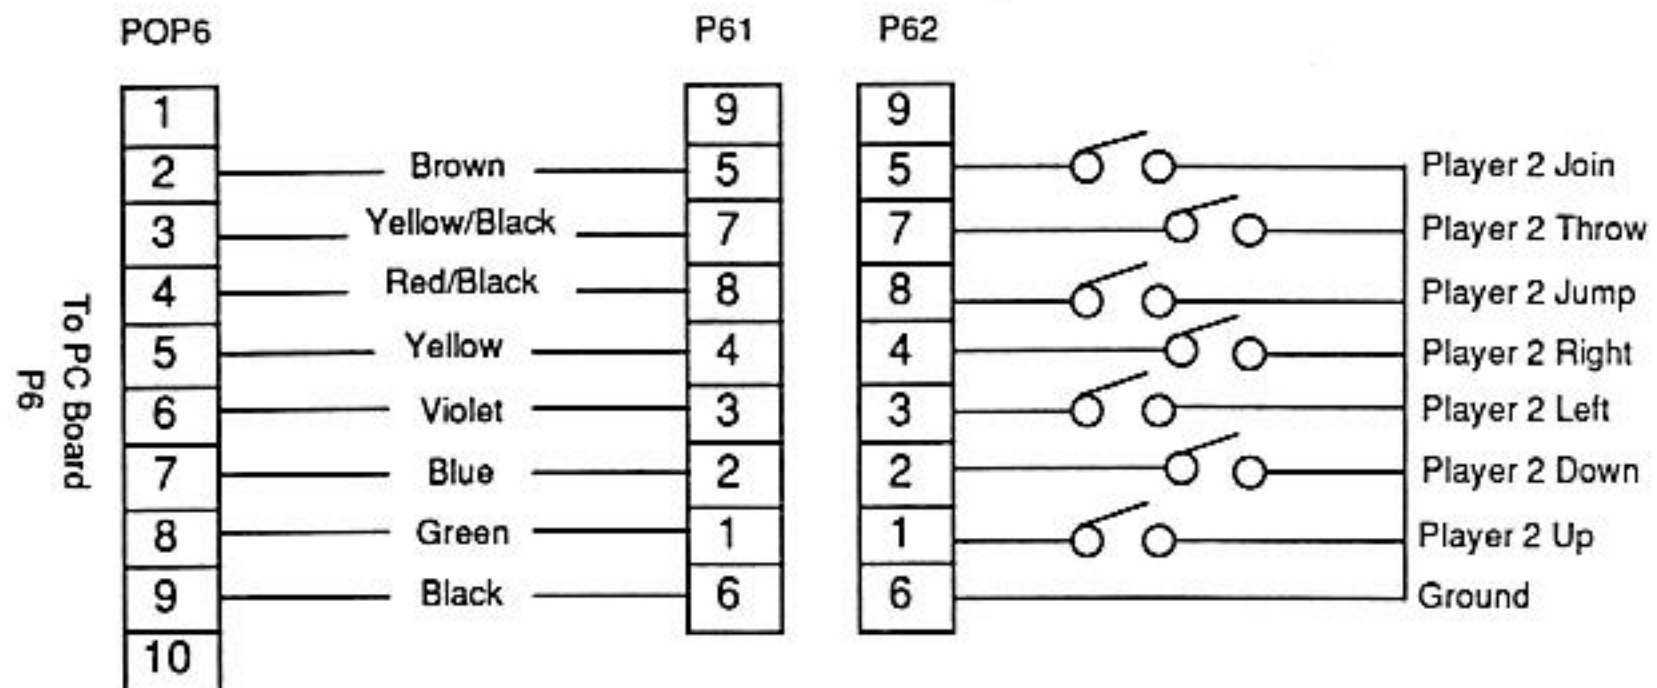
POP6

P61

P62

To PC Board P6

| POP6 | Wire | P61 |
|---|---|---|
| 1 | | 9 |
| 2 | Brown | 5 |
| 3 | Yellow/Black | 7 |
| 4 | Red/Black | 8 |
| 5 | Yellow | 4 |
| 6 | Violet | 3 |
| 7 | Blue | 2 |
| 8 | Green | 1 |
| 9 | Black | 6 |
| 10 | | |

| P62 | Function |
|---|---|
| 9 | |
| 5 | Player 2 Join |
| 7 | Player 2 Throw |
| 8 | Player 2 Jump |
| 4 | Player 2 Right |
| 3 | Player 2 Left |
| 2 | Player 2 Down |
| 1 | Player 2 Up |
| 6 | Ground |